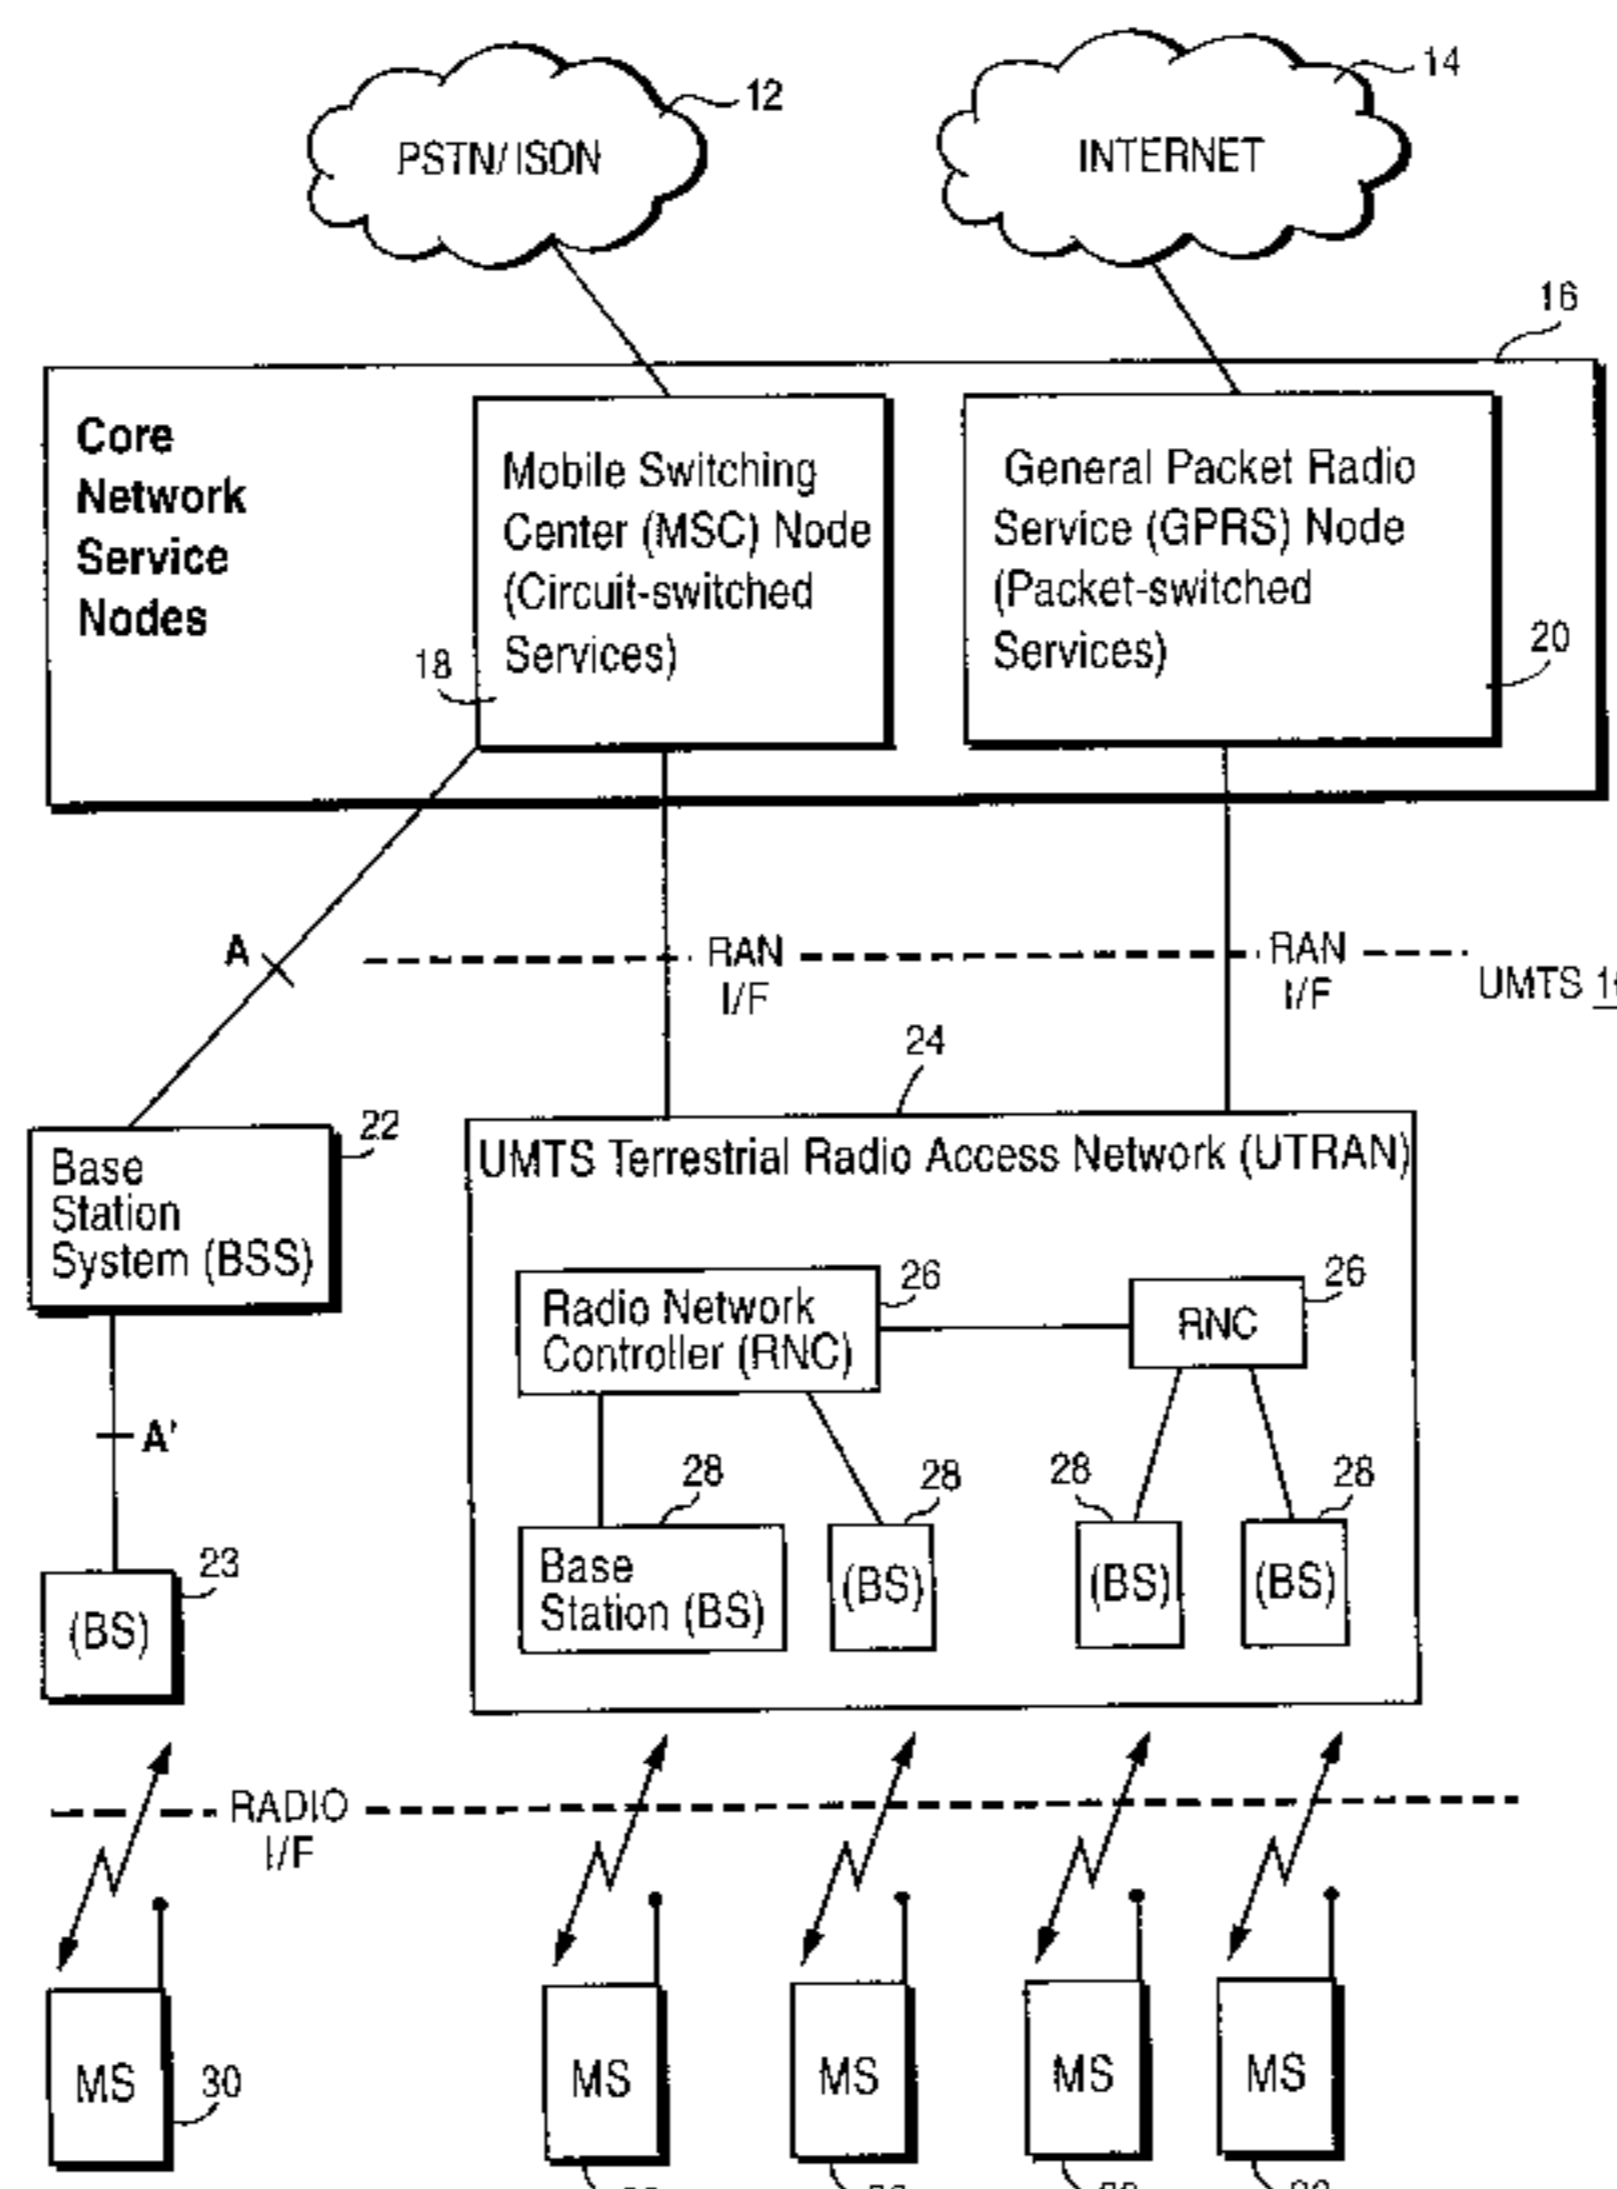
PSTN/ISDN 12

INTERNET 14

16

Core Network Service Nodes

Mobile Switching Center (MSC) Node (Circuit-switched Services)

18

General Packet Radio Service (GPRS) Node (Packet-switched Services)

20

A

RAN I/F

RAN I/F

UMTS 1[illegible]

24

22

Base Station System (BSS)

UMTS Terrestrial Radio Access Network (UTRAN)

Radio Network Controller (RNC)

26

RNC

26

A'

28

28

28

28

23

(BS)

Base Station (BS)

(BS)

(BS)

(BS)

RADIO I/F

MS

30

MS

MS

MS

MS

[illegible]

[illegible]

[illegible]

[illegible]